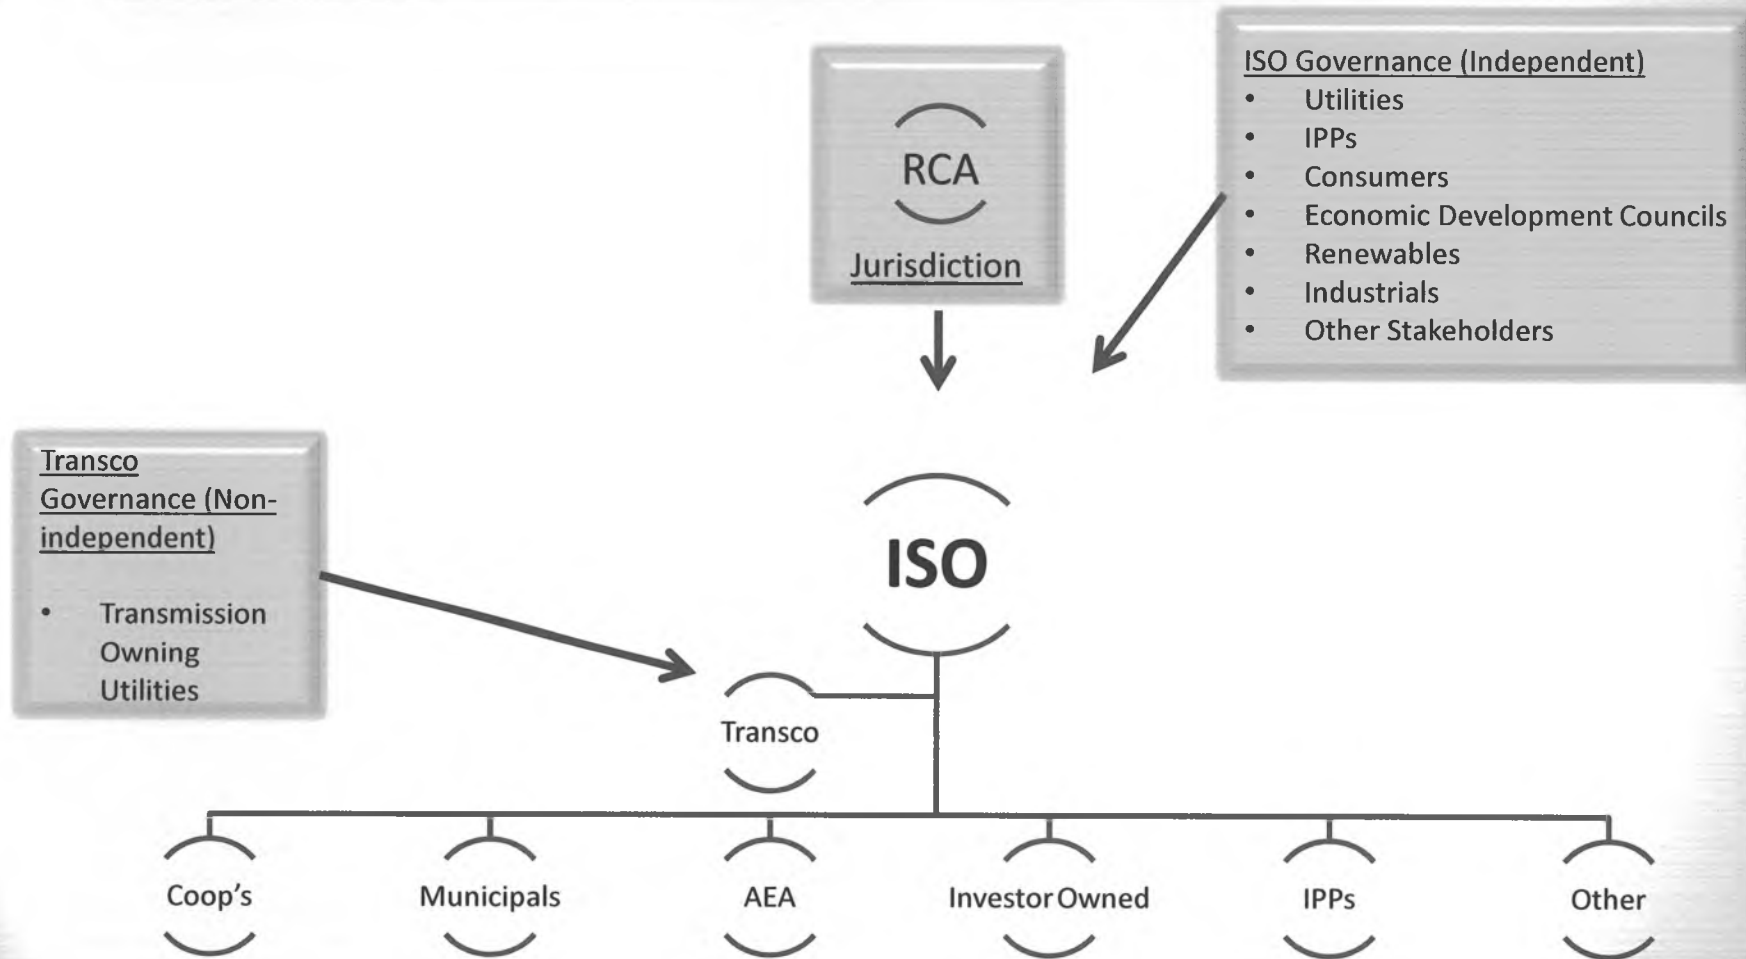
RCA

Jurisdiction

ISO Governance (Independent)
- Utilities
- IPPs
- Consumers
- Economic Development Councils
- Renewables
- Industrials
- Other Stakeholders

Transco Governance (Non-independent)
- Transmission Owning Utilities

ISO

Transco

Coop's

Municipals

AEA

Investor Owned

IPPs

Other